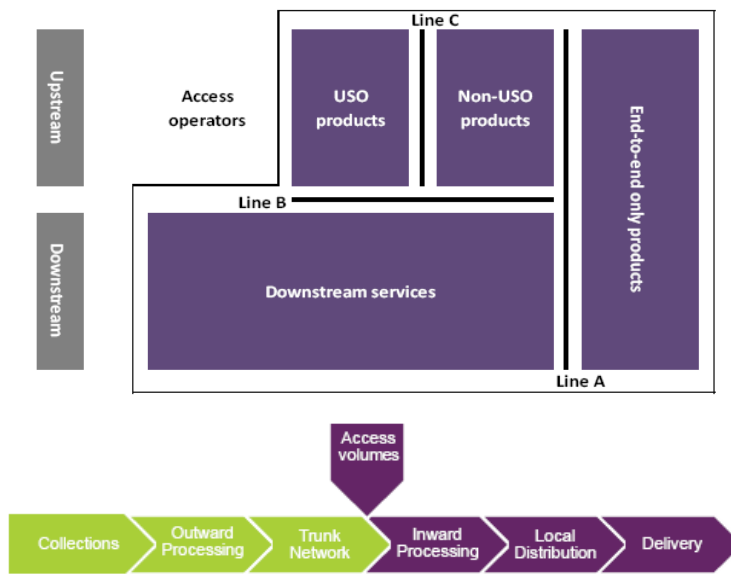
Upstream

Downstream

Line C

Access operators

USO products

Non-USO products

End-to-end only products

Line B

Downstream services

Line A

Access volumes

Collections

Outward Processing

Trunk Network

Inward Processing

Local Distribution

Delivery